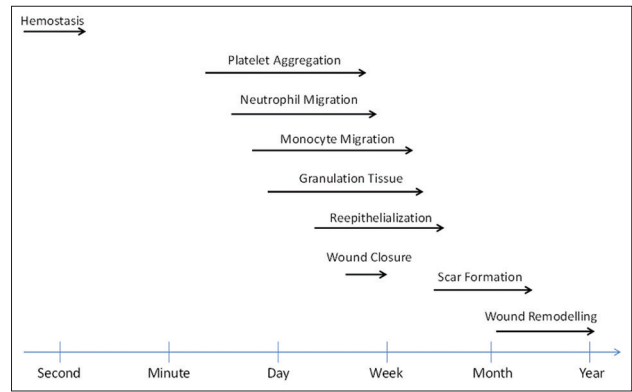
Hemostasis

Platelet Aggregation

Neutrophil Migration

Monocyte Migration

Granulation Tissue

Reepithelialization

Wound Closure

Scar Formation

Wound Remodelling

Second
Minute
Day
Week
Month
Year